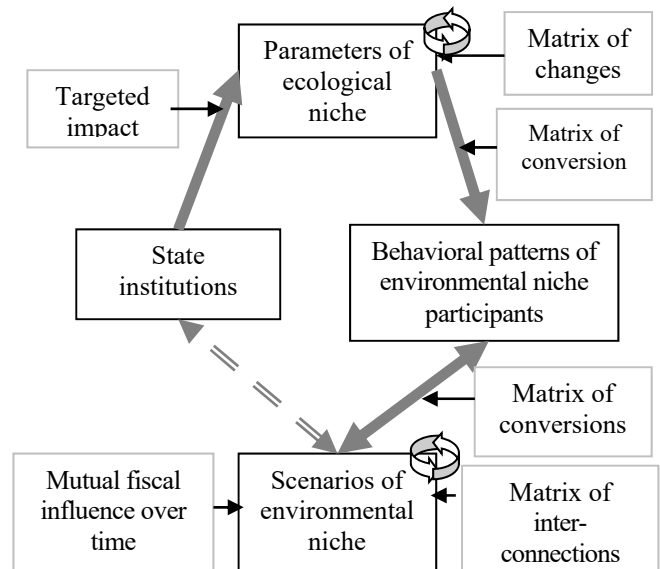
Parameters of ecological niche

Matrix of changes

Targeted impact

Matrix of conversion

Behavioral patterns of environmental niche participants

State institutions

Matrix of conversions

Mutual fiscal influence over time

Scenarios of environmental niche

Matrix of inter-connections